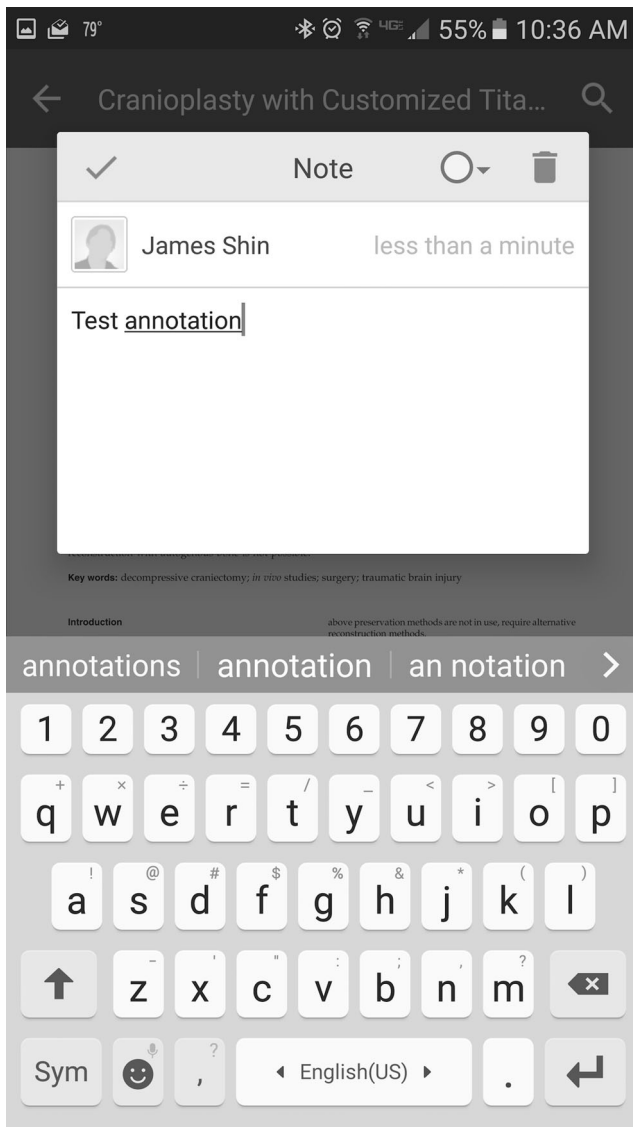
79° 4G 55% 10:36 AM

Cranioplasty with Customized Tita...

Note

James Shin less than a minute

Test annotation

Key words: decompressive craniectomy; in vivo studies; surgery; traumatic brain injury

Introduction

above preservation methods are not in use, require alternative reconstruction methods.

annotations | annotation | an notation

1 2 3 4 5 6 7 8 9 0
+ × ÷ = / _ < > [ ]
q w e r t y u i o p
! @ # $ % & * ( )
a s d f g h j k l
- ' " : ; , ?
z x c v b n m
Sym , English(US) .